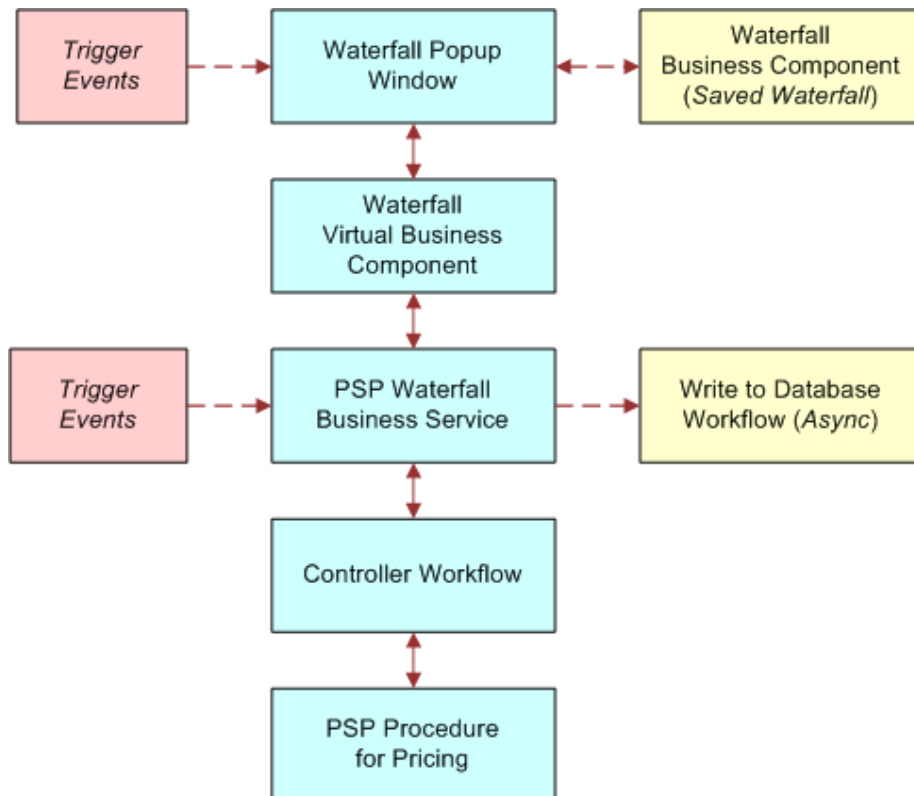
Trigger Events

Waterfall Popup Window

Waterfall Business Component (Saved Waterfall)

Waterfall Virtual Business Component

Trigger Events

PSP Waterfall Business Service

Write to Database Workflow (Async)

Controller Workflow

PSP Procedure for Pricing